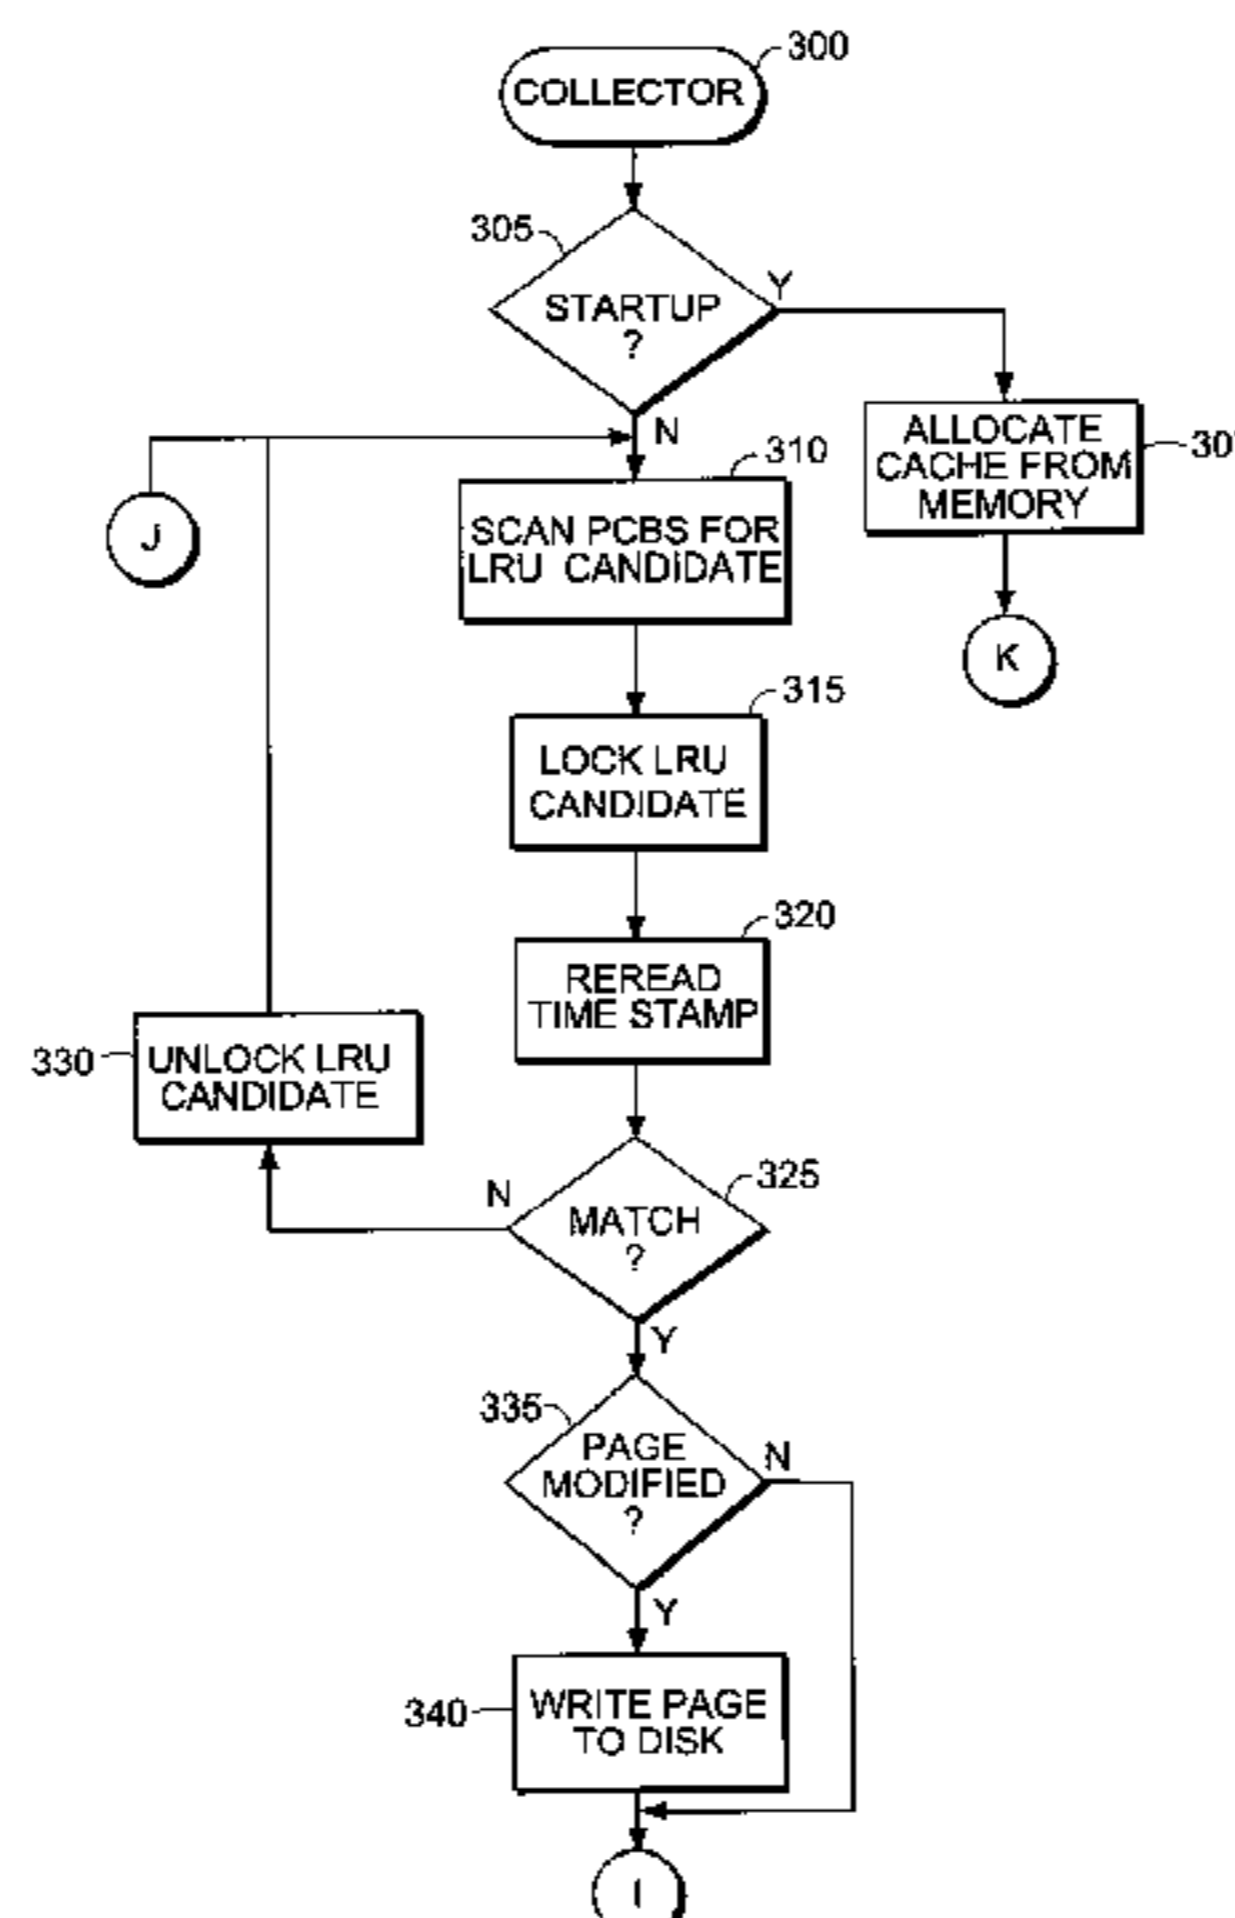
COLLECTOR 300

305 STARTUP ?

Y

ALLOCATE CACHE FROM MEMORY 30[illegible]

K

N

J

SCAN PCBS FOR LRU CANDIDATE 310

LOCK LRU CANDIDATE 315

REREAD TIME STAMP 320

330 UNLOCK LRU CANDIDATE

N

MATCH ? 325

Y

335 PAGE MODIFIED ?

N

Y

340 WRITE PAGE TO DISK

I